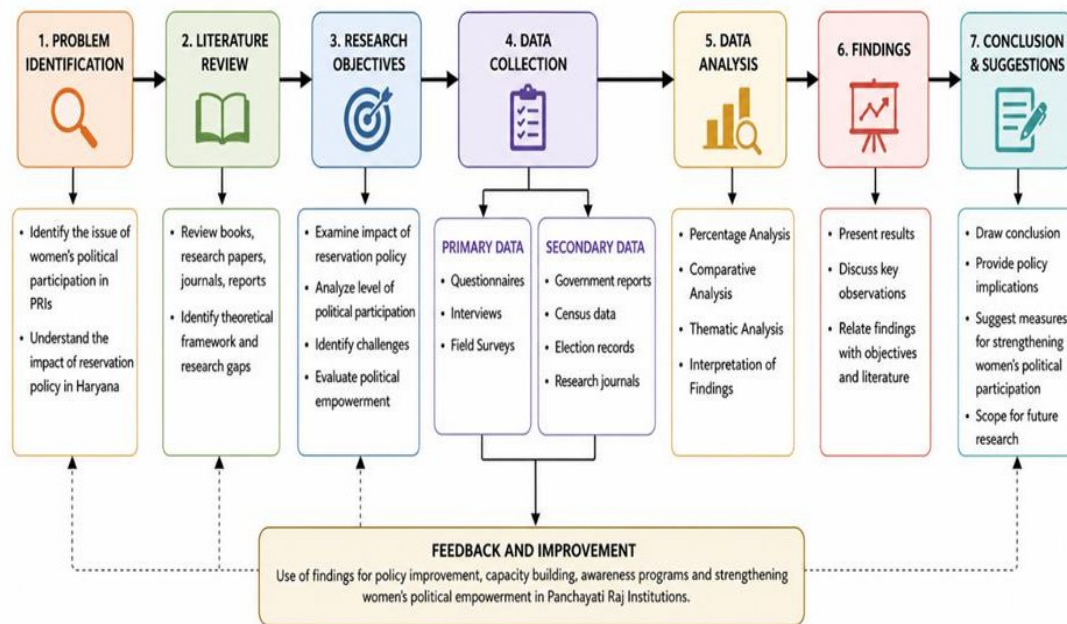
1. PROBLEM IDENTIFICATION

2. LITERATURE REVIEW

3. RESEARCH OBJECTIVES

4. DATA COLLECTION

5. DATA ANALYSIS

6. FINDINGS

7. CONCLUSION & SUGGESTIONS

• Identify the issue of women's political participation in PRIs
• Understand the impact of reservation policy in Haryana

• Review books, research papers, journals, reports
• Identify theoretical framework and research gaps

• Examine impact of reservation policy
• Analyze level of political participation
• Identify challenges
• Evaluate political empowerment

PRIMARY DATA
• Questionnaires
• Interviews
• Field Surveys

SECONDARY DATA
• Government reports
• Census data
• Election records
• Research journals

• Percentage Analysis
• Comparative Analysis
• Thematic Analysis
• Interpretation of Findings

• Present results
• Discuss key observations
• Relate findings with objectives and literature

• Draw conclusion
• Provide policy implications
• Suggest measures for strengthening women's political participation
• Scope for future research

FEEDBACK AND IMPROVEMENT
Use of findings for policy improvement, capacity building, awareness programs and strengthening women's political empowerment in Panchayati Raj Institutions.